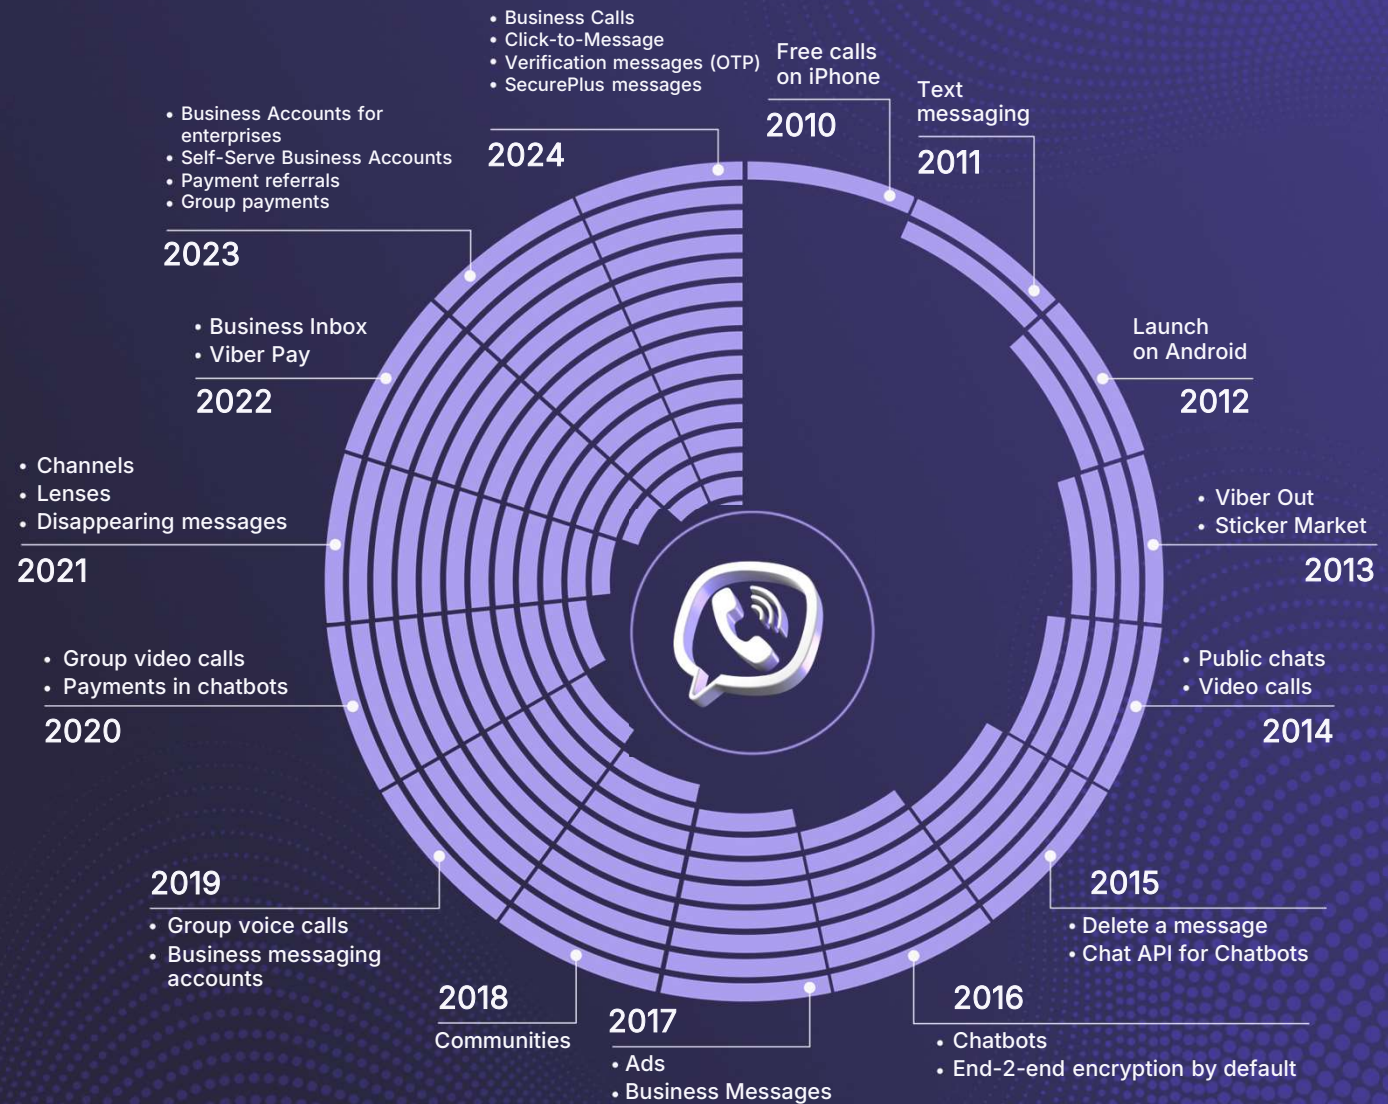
• Business Calls
• Click-to-Message
• Verification messages (OTP)
• SecurePlus messages

2024

Free calls on iPhone

2010

Text messaging

2011

• Business Accounts for enterprises
• Self-Serve Business Accounts
• Payment referrals
• Group payments

2023

Launch on Android

2012

• Business Inbox
• Viber Pay

2022

• Channels
• Lenses
• Disappearing messages

2021

• Viber Out
• Sticker Market

2013

• Group video calls
• Payments in chatbots

2020

• Public chats
• Video calls

2014

2019

• Group voice calls
• Business messaging accounts

2015

• Delete a message
• Chat API for Chatbots

2018

Communities

2017

• Ads
• Business Messages

2016

• Chatbots
• End-2-end encryption by default